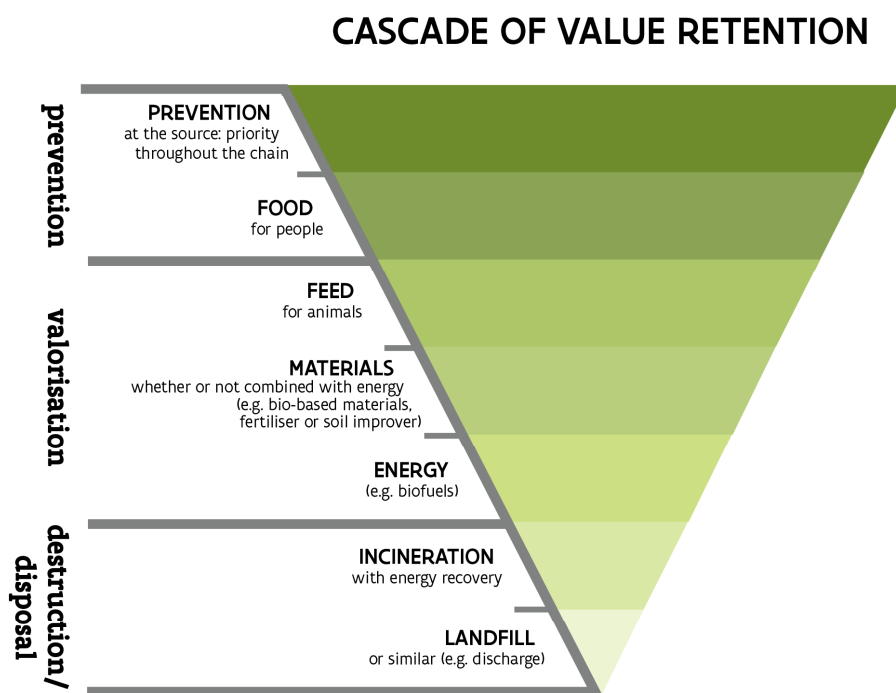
CASCADE OF VALUE RETENTION

prevention

PREVENTION
at the source: priority throughout the chain

FOOD
for people

valorisation

FEED
for animals

MATERIALS
whether or not combined with energy (e.g. bio-based materials, fertiliser or soil improver)

ENERGY
(e.g. biofuels)

destruction/ disposal

INCINERATION
with energy recovery

LANDFILL
or similar (e.g. discharge)